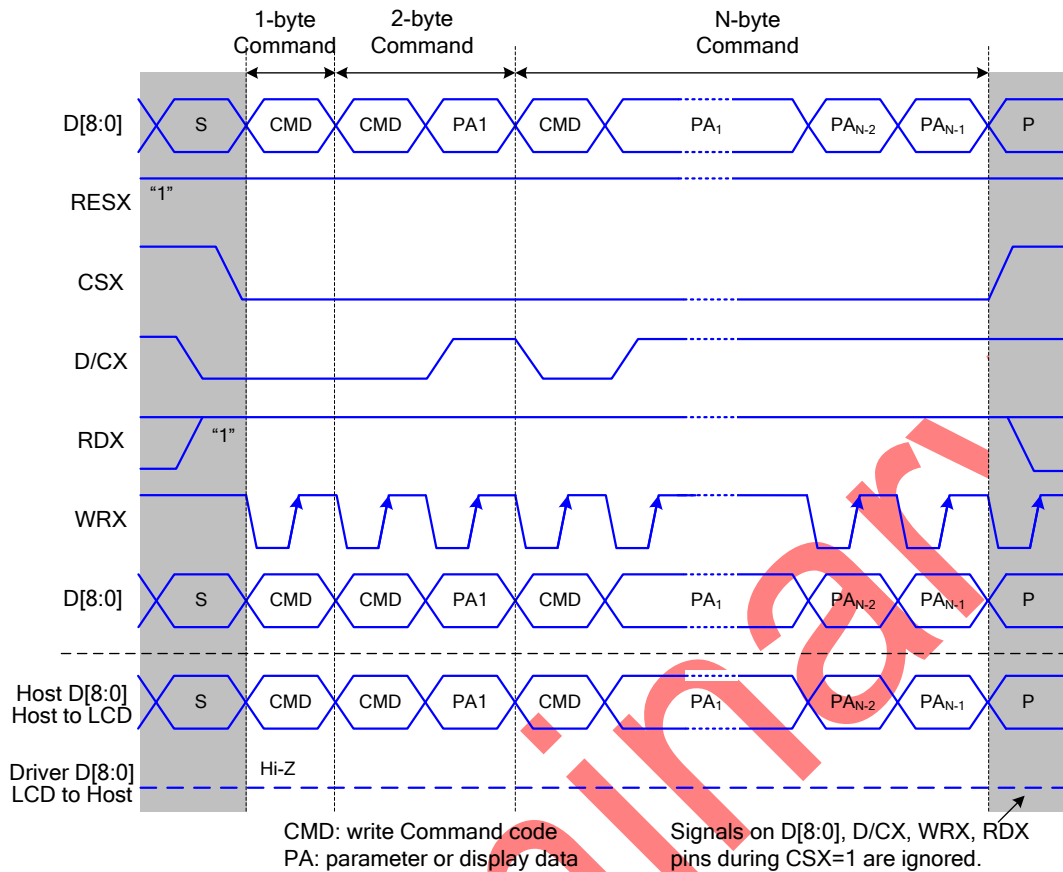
1-byte Command

2-byte Command

N-byte Command

D[8:0]

S

CMD

CMD

PA1

CMD

$PA_1$

$PA_{N-2}$

$PA_{N-1}$

P

RESX

“1”

CSX

D/CX

RDX

“1”

WRX

D[8:0]

S

CMD

CMD

PA1

CMD

$PA_1$

$PA_{N-2}$

$PA_{N-1}$

P

Host D[8:0] Host to LCD

S

CMD

CMD

PA1

CMD

$PA_1$

$PA_{N-2}$

$PA_{N-1}$

P

Driver D[8:0] LCD to Host

Hi-Z

CMD: write Command code
PA: parameter or display data

Signals on D[8:0], D/CX, WRX, RDX pins during CSX=1 are ignored.

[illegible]